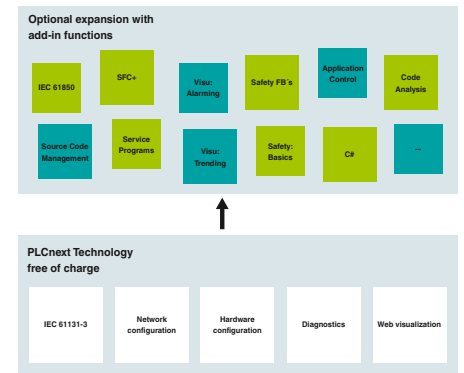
Optional expansion with add-in functions

IEC 61850

SFC+

Visu: Alarming

Safety FB´s

Application Control

Code Analysis

Source Code Management

Service Programs

Visu: Trending

Safety: Basics

C#

...

PLCnext Technology free of charge

IEC 61131-3

Network configuration

Hardware configuration

Diagnostics

Web visualization